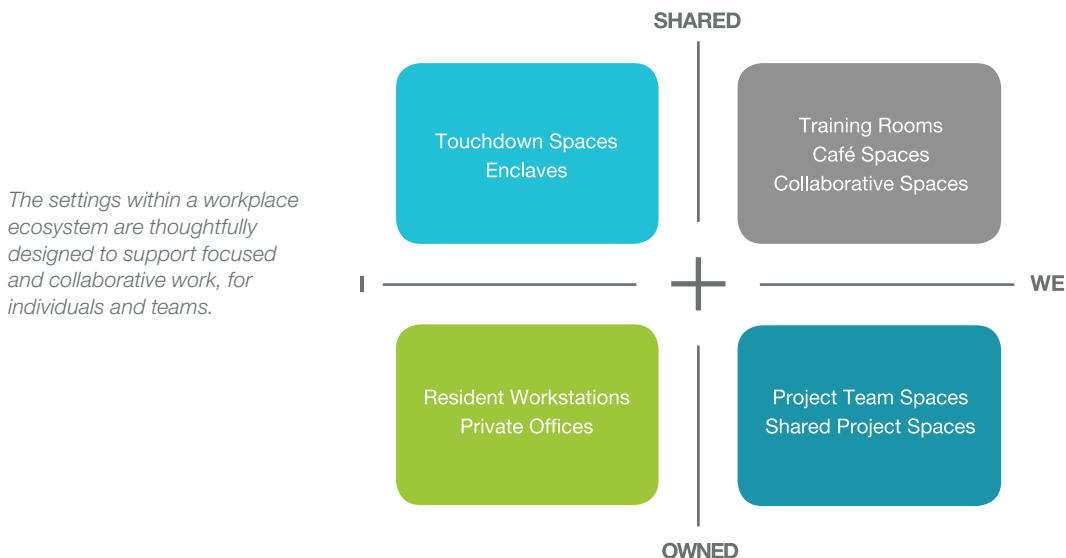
The settings within a workplace ecosystem are thoughtfully designed to support focused and collaborative work, for individuals and teams.

SHARED

Touchdown Spaces
Enclaves

Training Rooms
Café Spaces
Collaborative Spaces

I

WE

Resident Workstations
Private Offices

Project Team Spaces
Shared Project Spaces

OWNED